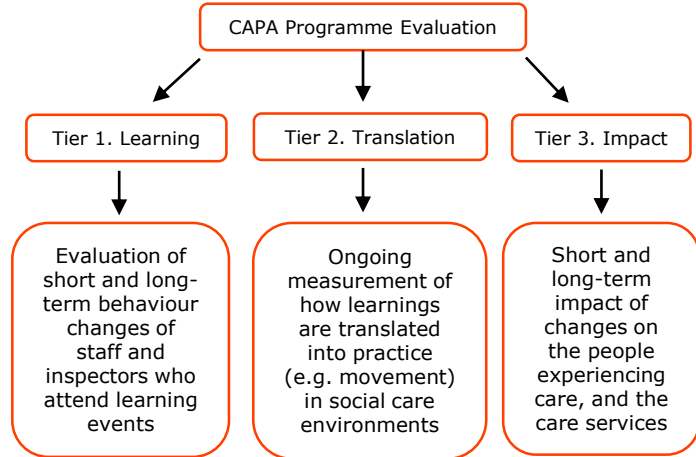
CAPA Programme Evaluation

Tier 1. Learning

Tier 2. Translation

Tier 3. Impact

Evaluation of short and long-term behaviour changes of staff and inspectors who attend learning events

Ongoing measurement of how learnings are translated into practice (e.g. movement) in social care environments

Short and long-term impact of changes on the people experiencing care, and the care services